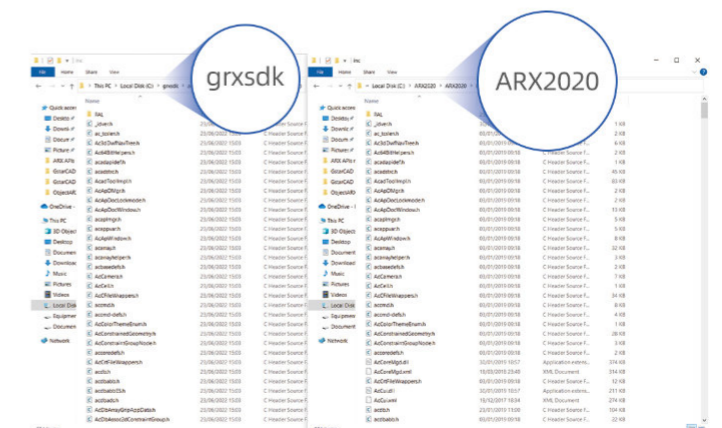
grxsdk

ARX2020

File Home Share View

This PC > Local Disk (C:) > grxsdk >

This PC > Local Disk (C:) > ARX2020 > ARX2020

Quick access
Desktop
Downloads
Documents
Pictures
ARX APIs
GstarCAD
GstarCAD
ObjectARX
OneDrive
This PC
3D Objects
Desktop
Documents
Downloads
Music
Pictures
Videos
Local Disk
Equipment
Documents
Network

Name

RAL
_dbxsrk.h
ac_tcslerch.h
AcDbDwfRootTreeIt.h
AcDb4DBHelper.h
Acapasipidef.h
acadstrc.h
AcadToolbarIt.h
AcApDMgr.h
AcApDocLockmode.h
AcApDocWindow.h
acapimgr.h
acappvar.h
AcApWindow.h
acarray.h
acarrayhelper.h
acbasedefs.h
AcCamera.h
AcCell.h
AcDbFileWrappers.h
acmath.h
accmd-defs.h
AcColorThemeEnum.h
AcConstrainedGeometry.h
AcConstraintGroupNode.h
accoredefs.h
AcCoreMgd.dll
AcCoreMgd.xml
AcDbFileWrappers.h
AcCui.dll
AcCui.xml
acdb.h
acdbabb.h
acdbads.h
acdbads.h
AcDbArrayGripAppData.h
AcDbAssocDimConstraint.h